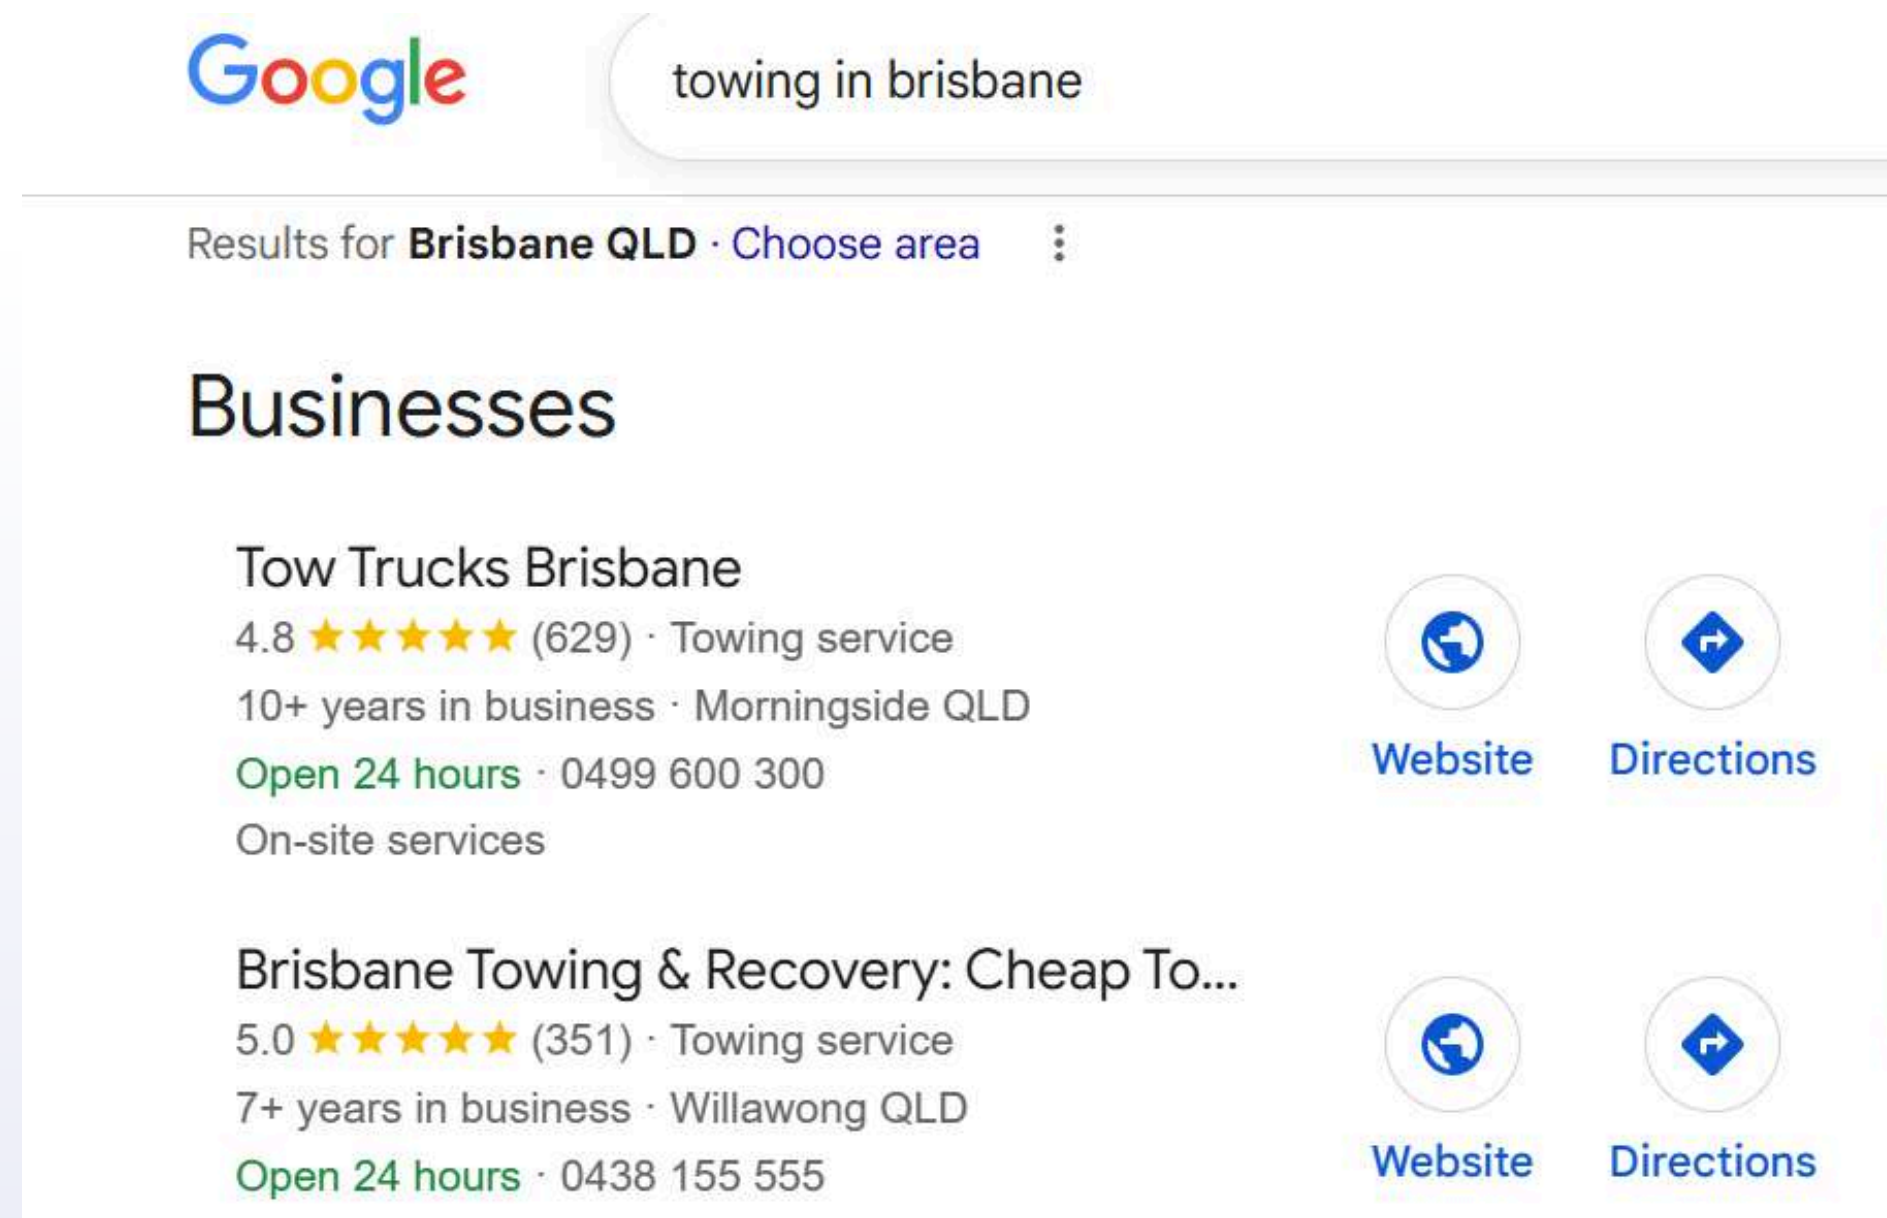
Google

towing in brisbane

Results for **Brisbane QLD** · Choose area

Businesses

Tow Trucks Brisbane
4.8 ★★★★★ (629) · Towing service
10+ years in business · Morningside QLD
Open 24 hours · 0499 600 300
On-site services

Website

Directions

Brisbane Towing & Recovery: Cheap To...
5.0 ★★★★★ (351) · Towing service
7+ years in business · Willawong QLD
Open 24 hours · 0438 155 555

Website

Directions